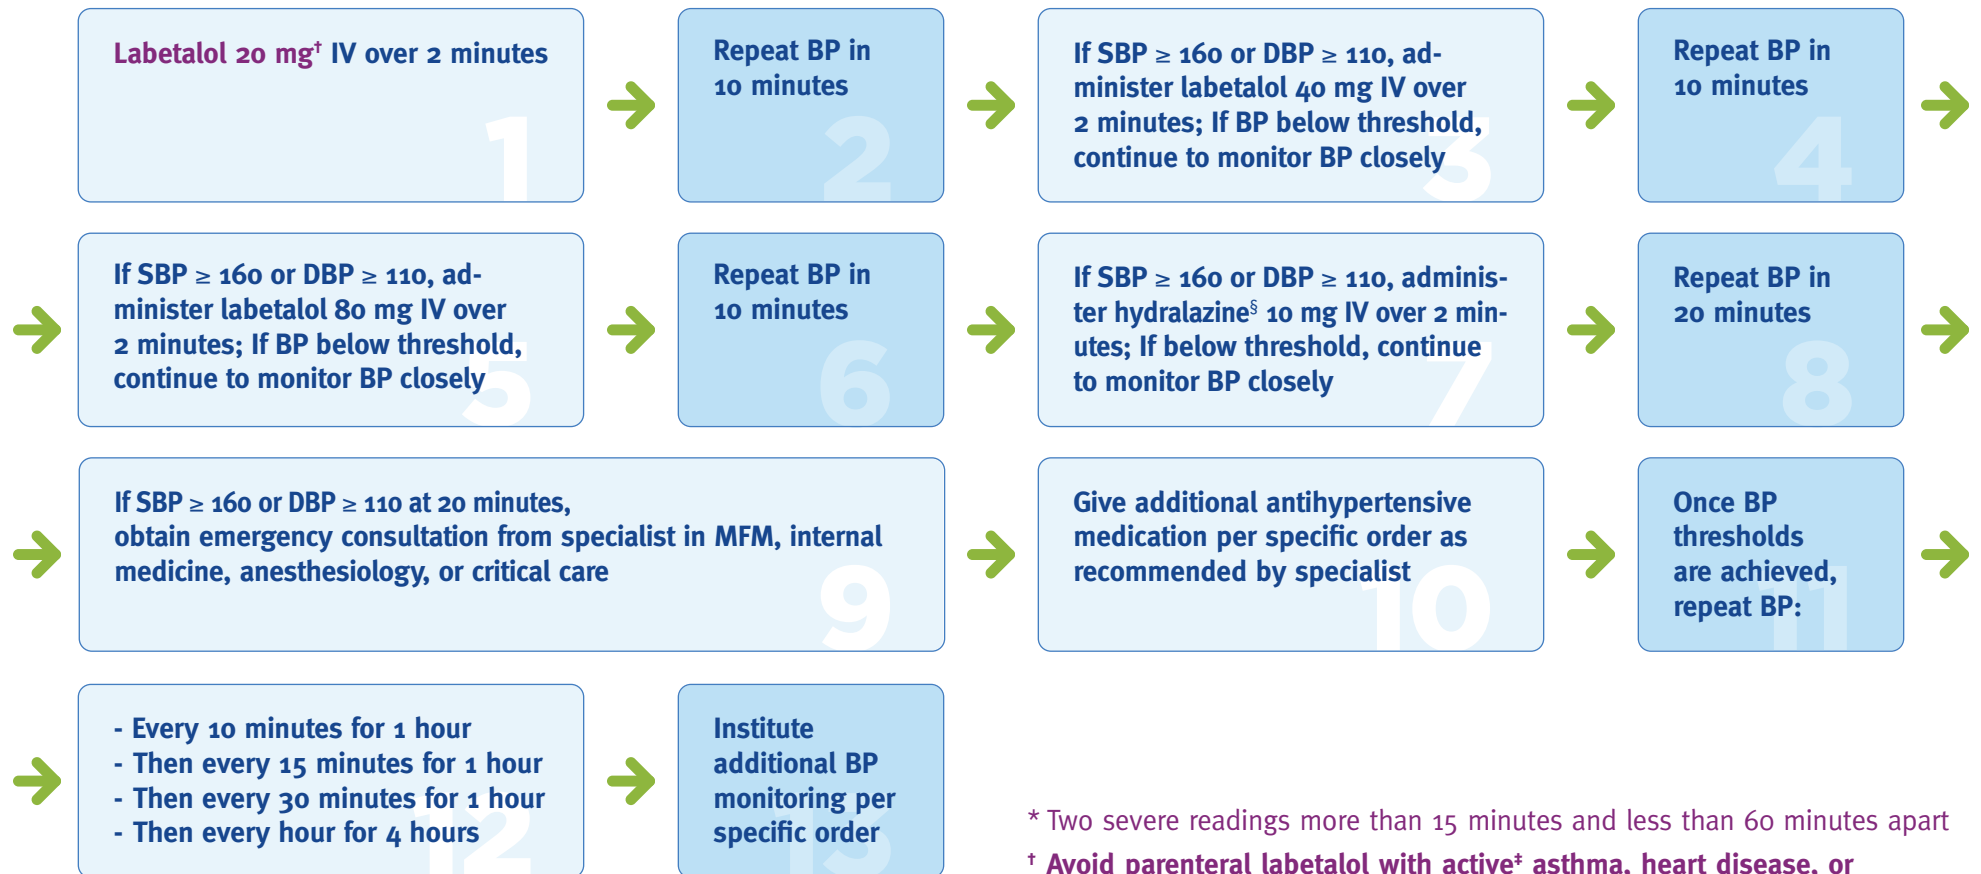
Labetalol 20 mg† IV over 2 minutes

1

Repeat BP in 10 minutes

2

If SBP ≥ 160 or DBP ≥ 110, administer labetalol 40 mg IV over 2 minutes; If BP below threshold, continue to monitor BP closely

3

Repeat BP in 10 minutes

4

If SBP ≥ 160 or DBP ≥ 110, administer labetalol 80 mg IV over 2 minutes; If BP below threshold, continue to monitor BP closely

5

Repeat BP in 10 minutes

6

If SBP ≥ 160 or DBP ≥ 110, administer hydralazine§ 10 mg IV over 2 minutes; If below threshold, continue to monitor BP closely

7

Repeat BP in 20 minutes

8

If SBP ≥ 160 or DBP ≥ 110 at 20 minutes, obtain emergency consultation from specialist in MFM, internal medicine, anesthesiology, or critical care

9

Give additional antihypertensive medication per specific order as recommended by specialist

10

Once BP thresholds are achieved, repeat BP:

11

- Every 10 minutes for 1 hour
- Then every 15 minutes for 1 hour
- Then every 30 minutes for 1 hour
- Then every hour for 4 hours

12

Institute additional BP monitoring per specific order

13

* Two severe readings more than 15 minutes and less than 60 minutes apart

† Avoid parenteral labetalol with active‡ asthma, heart disease, or